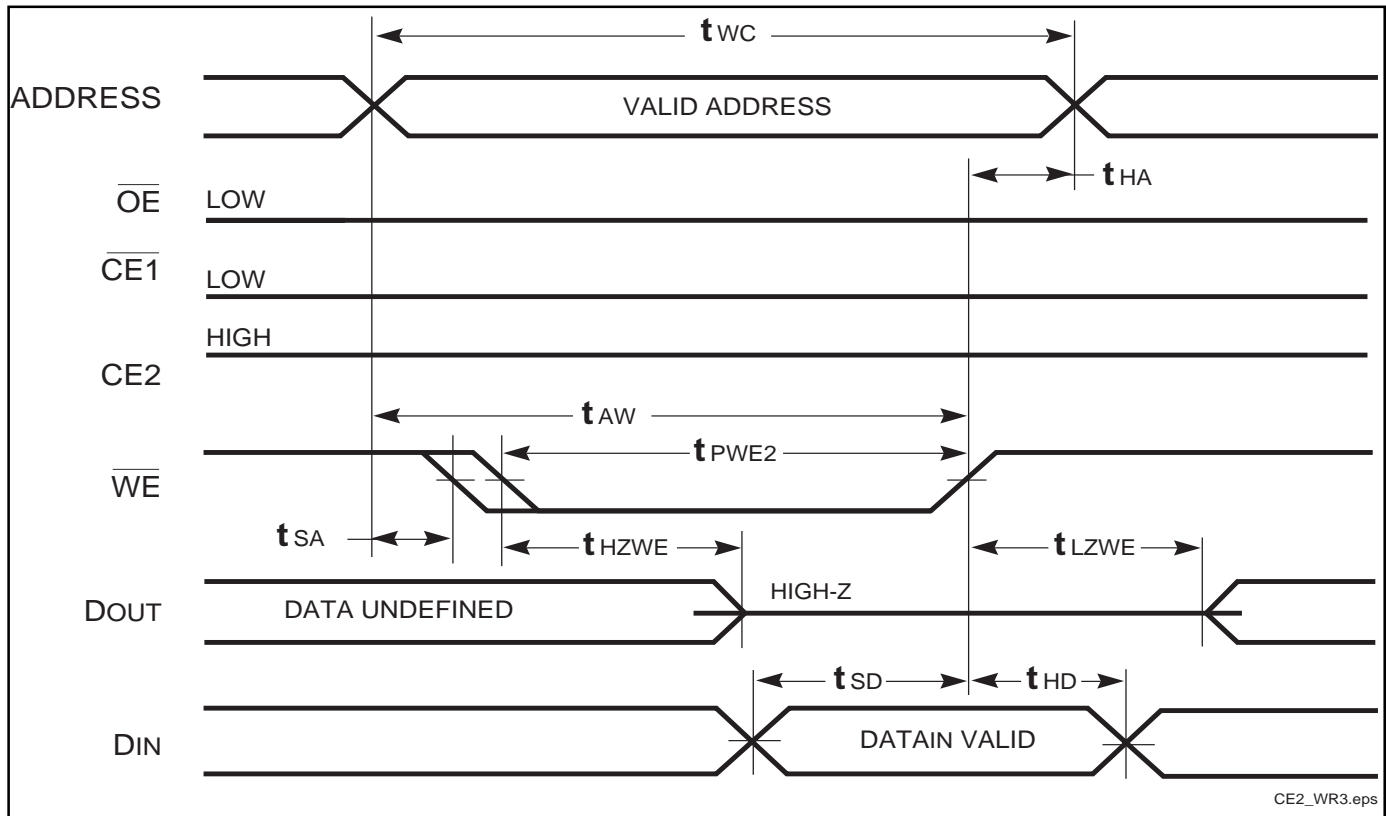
$t_{WC}$

ADDRESS

VALID ADDRESS

$t_{HA}$

$\overline{OE}$ LOW

$\overline{CE1}$ LOW

HIGH

CE2

$t_{AW}$

$t_{PWE2}$

$\overline{WE}$

$t_{SA}$

$t_{HZWE}$

$t_{LZWE}$

DOUT

DATA UNDEFINED

HIGH-Z

$t_{SD}$

$t_{HD}$

DIN

DATAIN VALID

CE2_WR3.eps